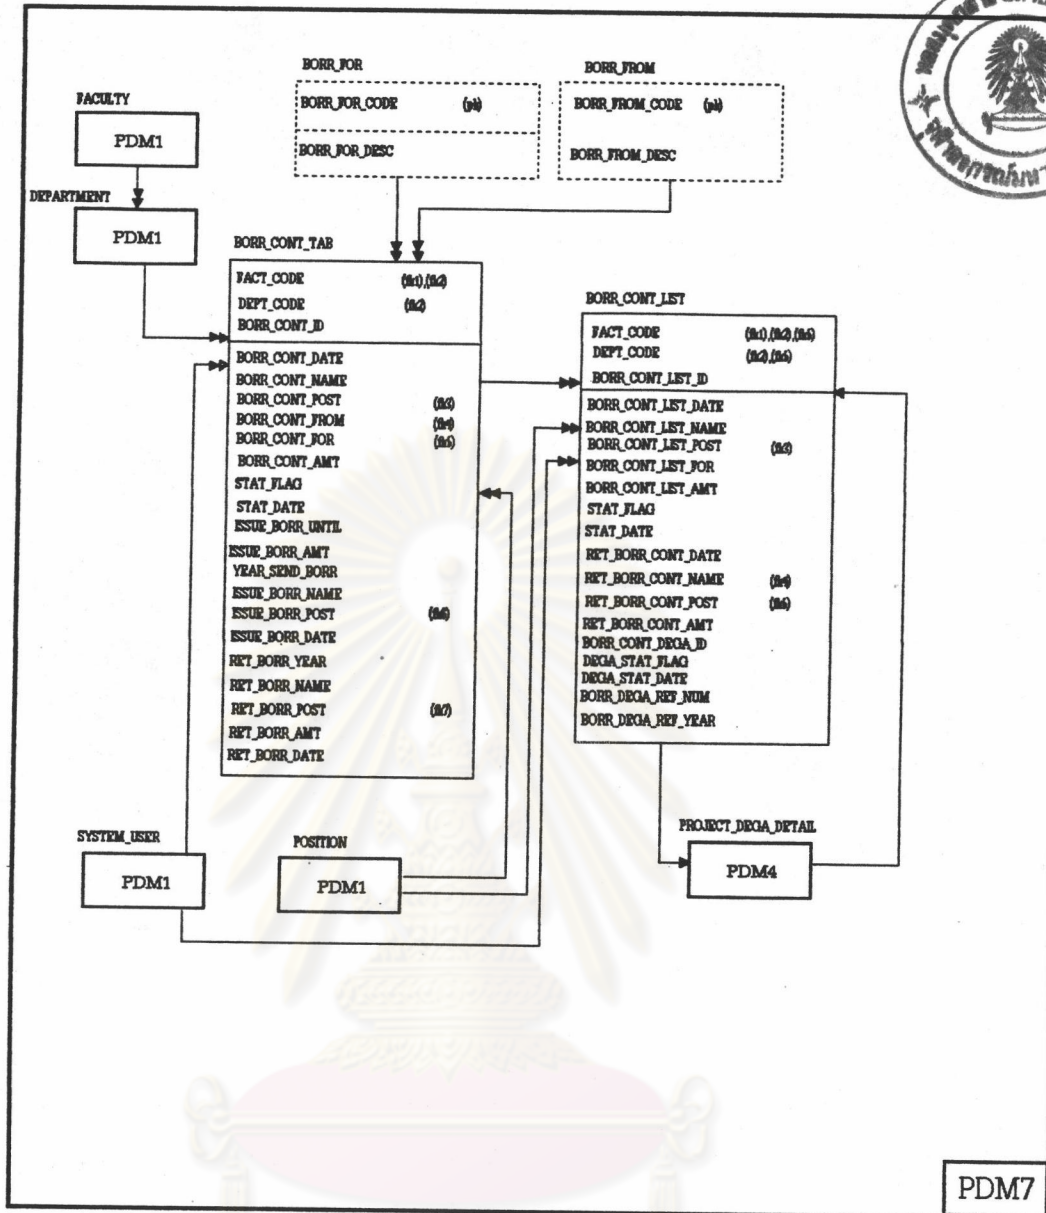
BORR_FOR

BORR_FOR_CODE (pk)

BORR_FOR_DESC

BORR_FROM

BORR_FROM_CODE (pk)

BORR_FROM_DESC

FACULTY

PDM1

DEPARTMENT

PDM1

BORR_CONT_TAB

FACT_CODE (fk1),(fk2)
DEPT_CODE (fk2)
BORR_CONT_ID

BORR_CONT_DATE
BORR_CONT_NAME
BORR_CONT_POST (fk3)
BORR_CONT_FROM (fk4)
BORR_CONT_FOR (fk5)
BORR_CONT_AMT
STAT_FLAG
STAT_DATE
ISSUE_BORR_UNTIL
ISSUE_BORR_AMT
YEAR_SEND_BORR
ISSUE_BORR_NAME
ISSUE_BORR_POST (fk6)
ISSUE_BORR_DATE
RET_BORR_YEAR
RET_BORR_NAME
RET_BORR_POST (fk7)
RET_BORR_AMT
RET_BORR_DATE

BORR_CONT_LIST

FACT_CODE (fk1),(fk2),(fk5)
DEPT_CODE (fk2),(fk5)
BORR_CONT_LIST_ID

BORR_CONT_LIST_DATE
BORR_CONT_LIST_NAME
BORR_CONT_LIST_POST (fk3)
BORR_CONT_LIST_FOR
BORR_CONT_LIST_AMT
STAT_FLAG
STAT_DATE
RET_BORR_CONT_DATE
RET_BORR_CONT_NAME (fk4)
RET_BORR_CONT_POST (fk6)
RET_BORR_CONT_AMT
BORR_CONT_DEGA_ID
DEGA_STAT_FLAG
DEGA_STAT_DATE
BORR_DEGA_REF_NUM
BORR_DEGA_REF_YEAR

SYSTEM_USER

PDM1

POSITION

PDM1

PROJECT_DEGA_DETAIL

PDM4

PDM7